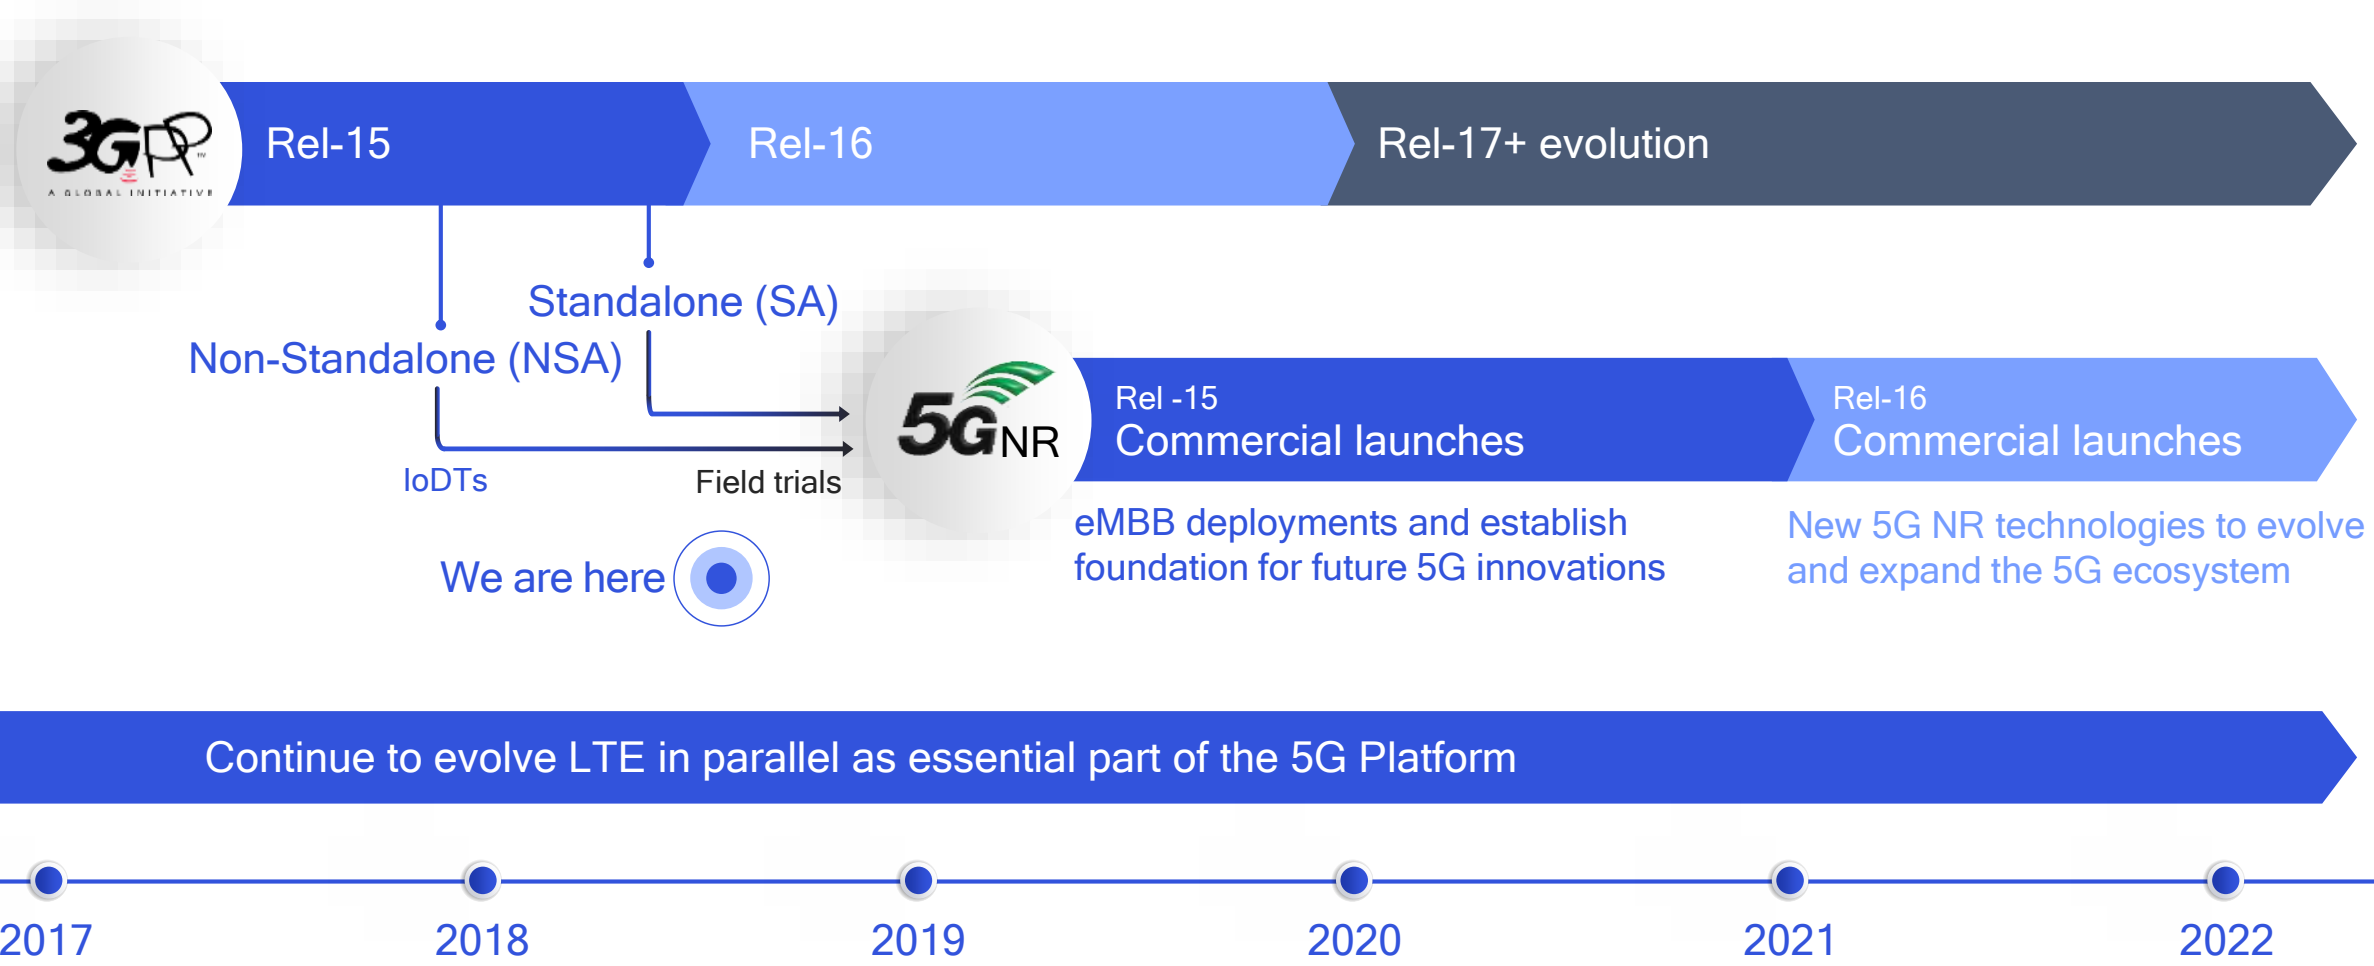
3GPP
A GLOBAL INITIATIVE

Rel-15

Rel-16

Rel-17+ evolution

Standalone (SA)

Non-Standalone (NSA)

IoDTs

Field trials

5G NR

Rel -15
Commercial launches

Rel-16
Commercial launches

eMBB deployments and establish foundation for future 5G innovations

New 5G NR technologies to evolve and expand the 5G ecosystem

We are here

Continue to evolve LTE in parallel as essential part of the 5G Platform

2017

2018

2019

2020

2021

2022